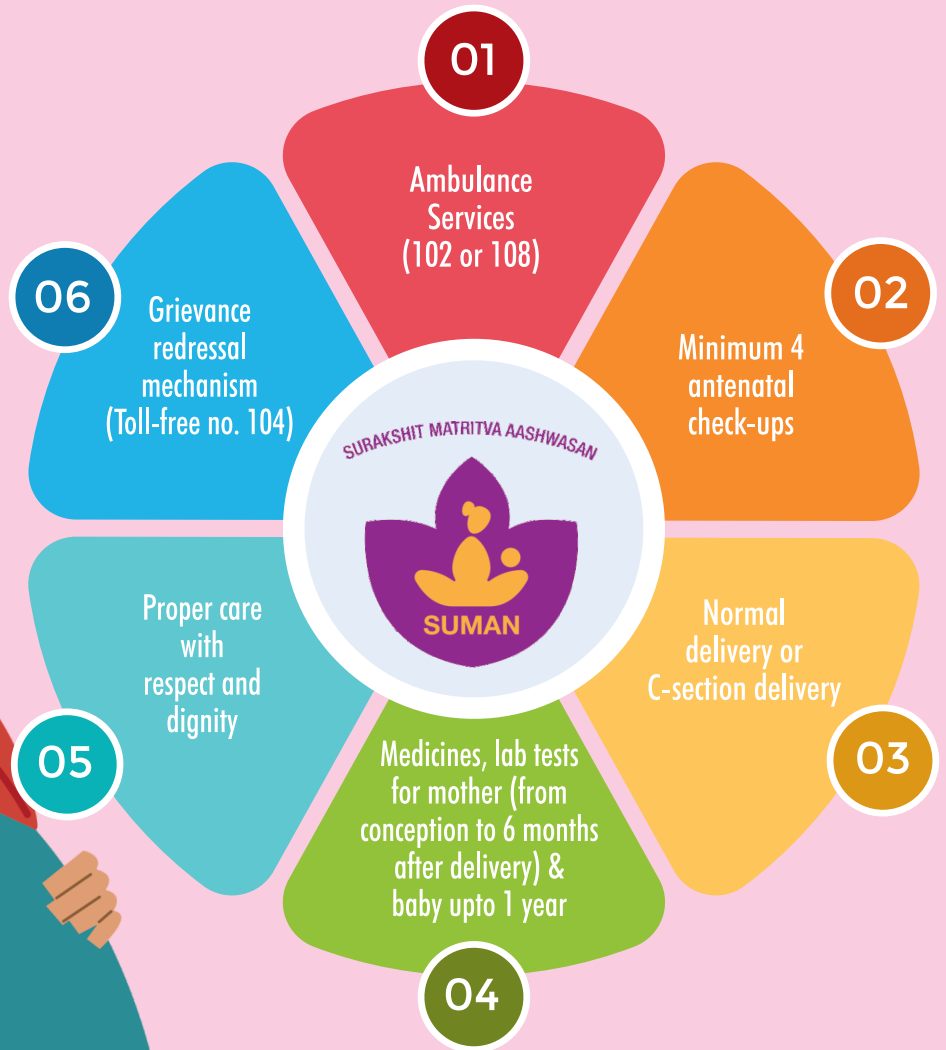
01

Ambulance Services (102 or 108)

02

Minimum 4 antenatal check-ups

03

Normal delivery or C-section delivery

04

Medicines, lab tests for mother (from conception to 6 months after delivery) & baby upto 1 year

05

Proper care with respect and dignity

06

Grievance redressal mechanism (Toll-free no. 104)

SURAKSHIT MATRITVA AASHWASAN

SUMAN